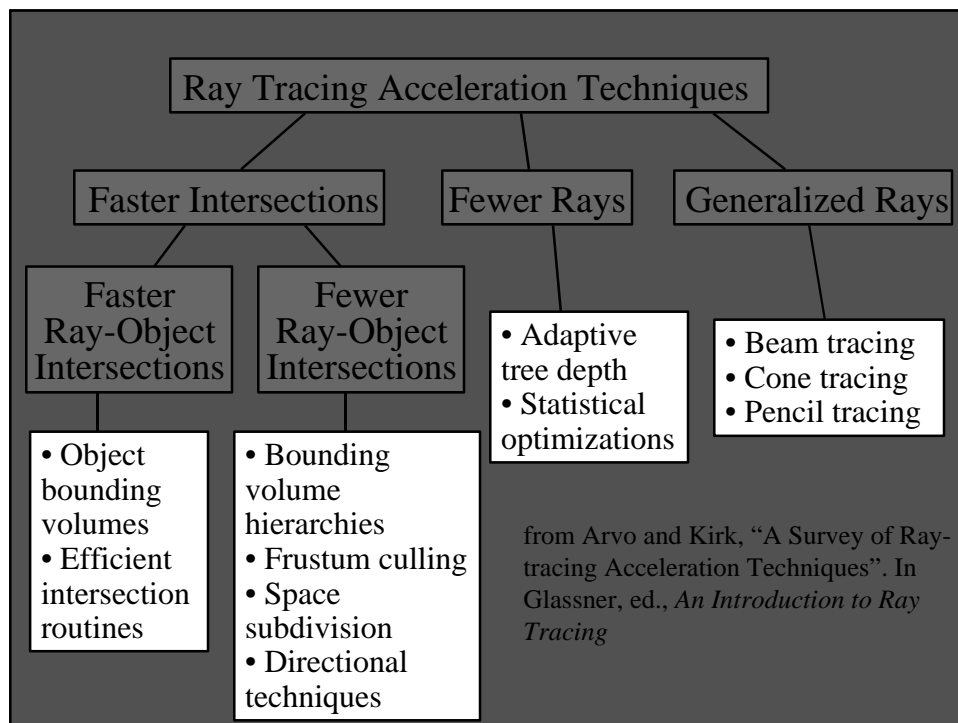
Ray Tracing Acceleration Techniques

Faster Intersections

Fewer Rays

Generalized Rays

Faster Ray-Object Intersections

Fewer Ray-Object Intersections

• Adaptive tree depth
• Statistical optimizations

• Beam tracing
• Cone tracing
• Pencil tracing

• Object bounding volumes
• Efficient intersection routines

• Bounding volume hierarchies
• Frustum culling
• Space subdivision
• Directional techniques

from Arvo and Kirk, "A Survey of Ray-tracing Acceleration Techniques". In Glassner, ed., *An Introduction to Ray Tracing*